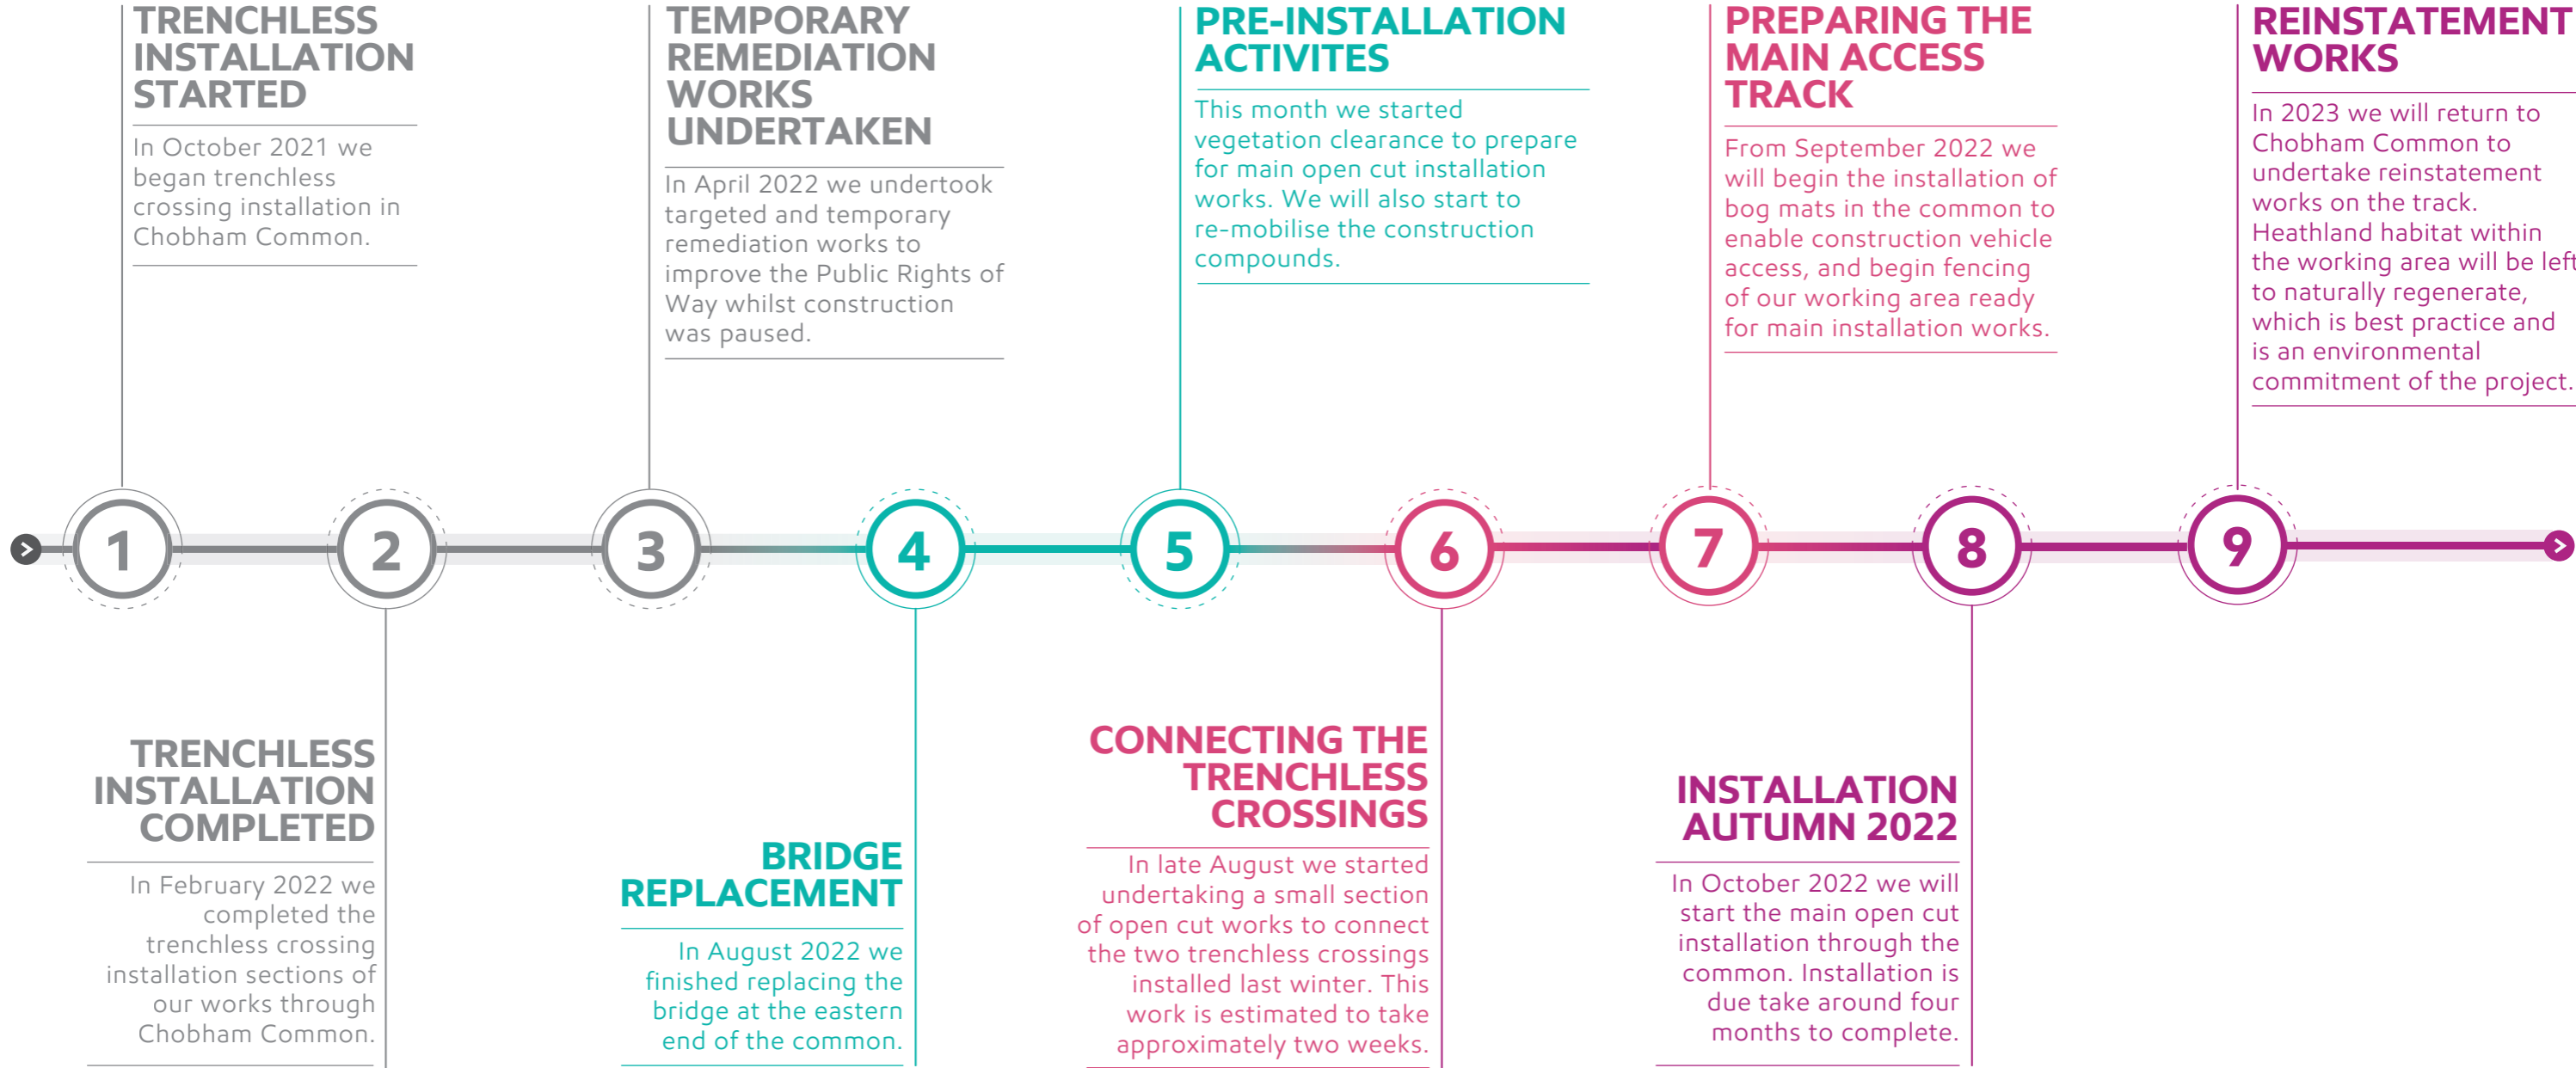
TRENCHLESS INSTALLATION STARTED

In October 2021 we began trenchless crossing installation in Chobham Common.

TEMPORARY REMEDIATION WORKS UNDERTAKEN

In April 2022 we undertook targeted and temporary remediation works to improve the Public Rights of Way whilst construction was paused.

PRE-INSTALLATION ACTIVITES

This month we started vegetation clearance to prepare for main open cut installation works. We will also start to re-mobilise the construction compounds.

PREPARING THE MAIN ACCESS TRACK

From September 2022 we will begin the installation of bog mats in the common to enable construction vehicle access, and begin fencing of our working area ready for main installation works.

REINSTATEMENT WORKS

In 2023 we will return to Chobham Common to undertake reinstatement works on the track. Heathland habitat within the working area will be left to naturally regenerate, which is best practice and is an environmental commitment of the project.

1 2 3 4 5 6 7 8 9

TRENCHLESS INSTALLATION COMPLETED

In February 2022 we completed the trenchless crossing installation sections of our works through Chobham Common.

BRIDGE REPLACEMENT

In August 2022 we finished replacing the bridge at the eastern end of the common.

CONNECTING THE TRENCHLESS CROSSINGS

In late August we started undertaking a small section of open cut works to connect the two trenchless crossings installed last winter. This work is estimated to take approximately two weeks.

INSTALLATION AUTUMN 2022

In October 2022 we will start the main open cut installation through the common. Installation is due take around four months to complete.